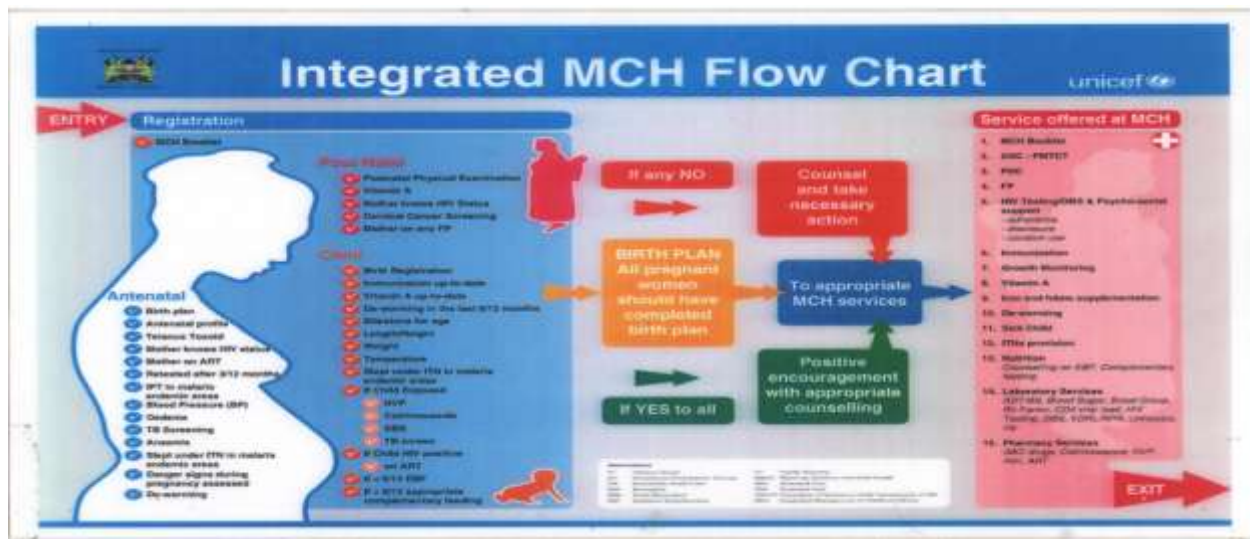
Integrated MCH Flow Chart

unicef

ENTRY

Registration

MCH Booklet

Post Natal

Postnatal Physical Examination

Vitamin A

Mother knows HIV Status

Cervical Cancer Screening

Mother on any FP

Child

Birth Registration

Immunization up-to-date

Vitamin A up-to-date

De-worming in the last 6/12 months

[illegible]

Length/Height

Weight

Temperature

Slept under ITN in malaria endemic areas

If Child Exposed

HIV

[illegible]

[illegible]

TB screen

If Child HIV positive

on ART

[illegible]

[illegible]

Antenatal

Birth plan

Antenatal profile

Tetanus Toxoid

Mother knows HIV status

Mother on ART

Retested after 3/12 months

IPT in malaria endemic areas

Blood Pressure (BP)

Oedema

TB Screening

Anaemia

Slept under ITN in malaria endemic areas

Danger signs during pregnancy assessed

De-worming

If any NO

Counsel and take necessary action

BIRTH PLAN All pregnant women should have completed birth plan

To appropriate MCH services

Positive encouragement with appropriate counselling

If YES to all

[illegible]

Service offered at MCH

1. MCH Booklet

2. ANC - PMTCT

3. PNC

4. FP

5. HIV Testing/DBS & Psychosocial support

6. Immunization

7. Growth Monitoring

8. Vitamin A

9. Iron and folate supplementation

10. De-worming

11. Sick Child

12. ITNs provision

13. Nutrition

14. Laboratory Services

15. Pharmacy Services

EXIT